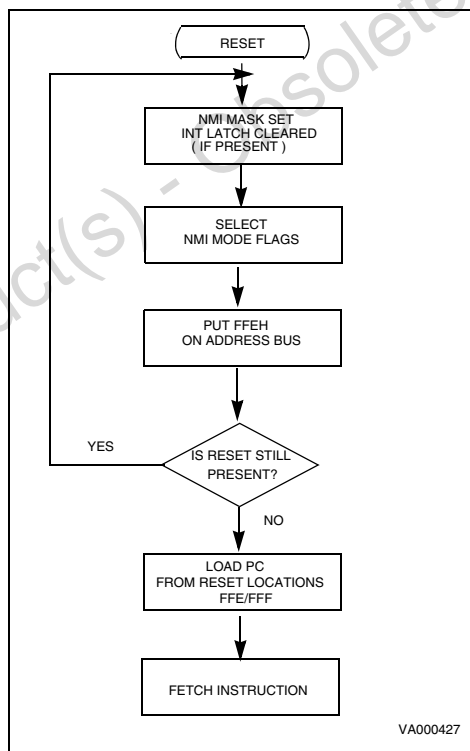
RESET

NMI MASK SET
INT LATCH CLEARED
( IF PRESENT )

SELECT
NMI MODE FLAGS

PUT FFEH
ON ADDRESS BUS

YES

IS RESET STILL
PRESENT?

NO

LOAD PC
FROM RESET LOCATIONS
FFE/FFF

FETCH INSTRUCTION

VA000427

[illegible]ct(s) - Obsolete